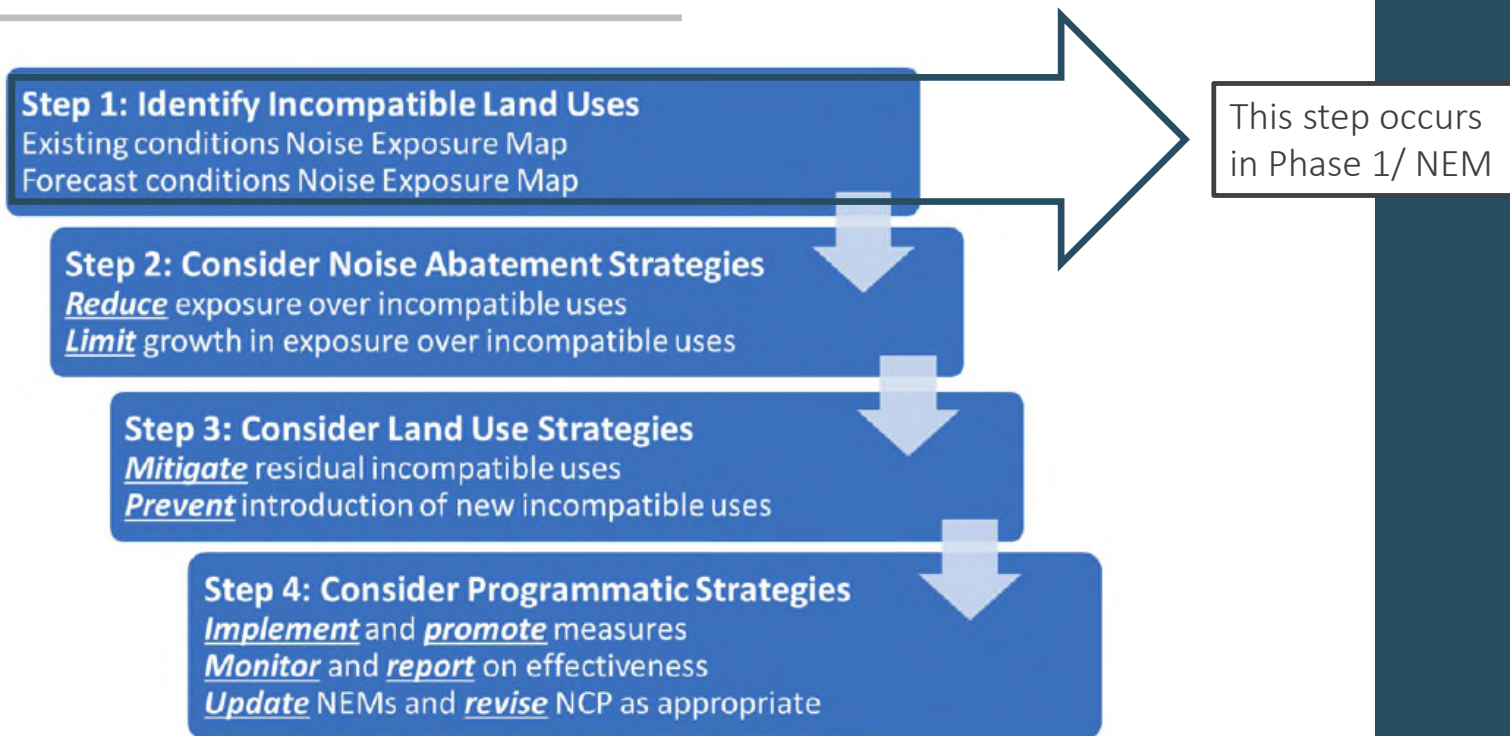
Step 1: Identify Incompatible Land Uses
Existing conditions Noise Exposure Map
Forecast conditions Noise Exposure Map

This step occurs in Phase 1/ NEM

Step 2: Consider Noise Abatement Strategies
Reduce exposure over incompatible uses
Limit growth in exposure over incompatible uses

Step 3: Consider Land Use Strategies
Mitigate residual incompatible uses
Prevent introduction of new incompatible uses

Step 4: Consider Programmatic Strategies
Implement and promote measures
Monitor and report on effectiveness
Update NEMs and revise NCP as appropriate